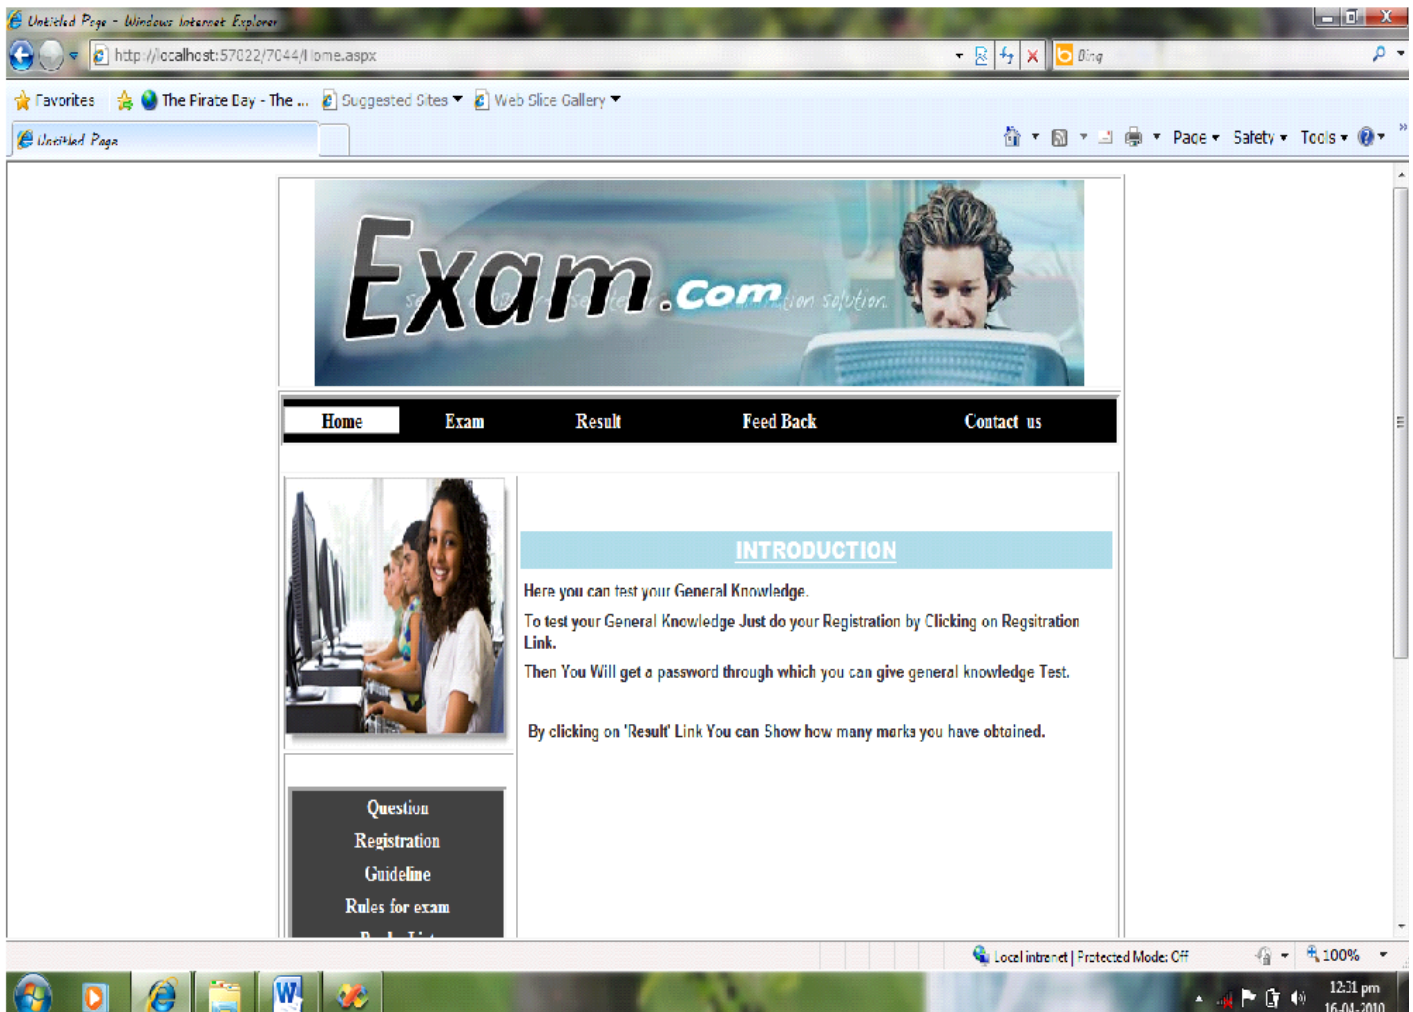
Untitled Page - Windows Internet Explorer

http://localhost:57022/7044/Home.aspx

Bing

Favorites | The Pirate Bay - The ... | Suggested Sites | Web Slice Gallery

Untitled Page

Page | Safety | Tools

Exam.com

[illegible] solution.

Home | Exam | Result | Feed Back | Contact us

INTRODUCTION

Here you can test your General Knowledge.

To test your General Knowledge Just do your Registration by Clicking on Regsitration Link.

Then You Will get a password through which you can give general knowledge Test.

By clicking on 'Result' Link You can Show how many marks you have obtained.

Question
Registration
Guideline
Rules for exam
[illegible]

Local intranet | Protected Mode: Off

100%

12:31 pm
16-04-2010